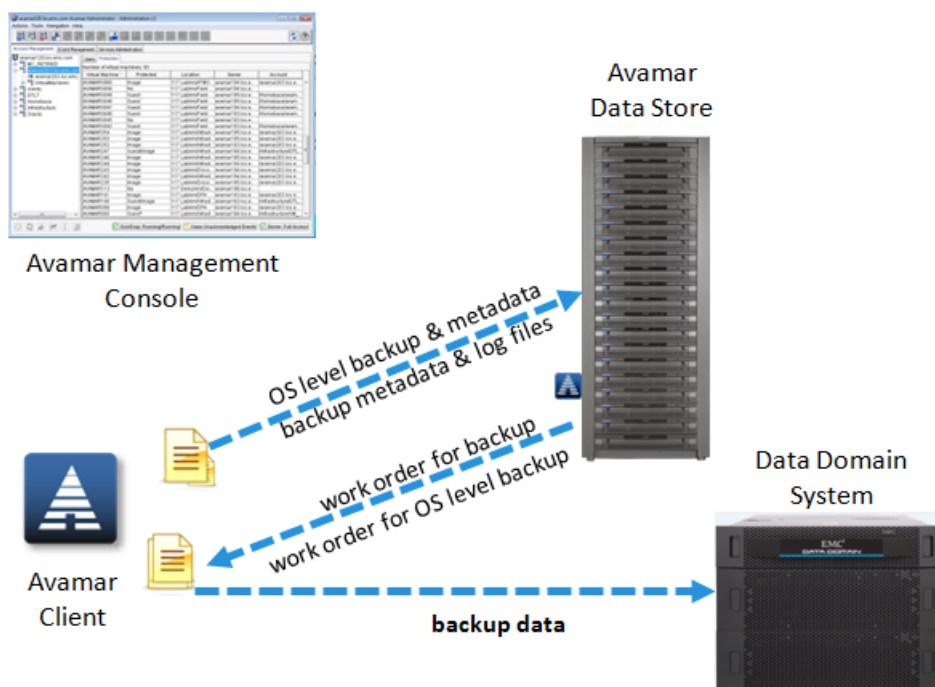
Avamar Management Console

Avamar Data Store

OS level backup & metadata

backup metadata & log files

work order for backup

work order for OS level backup

Data Domain System

Avamar Client

backup data

EMC
DATA DOMAIN